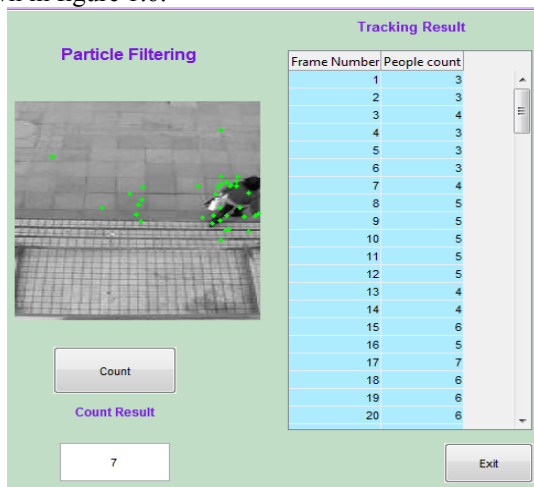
wn in figure 4.6.

Particle Filtering

Tracking Result

| Frame Number | People count |
|---|---|
| 1 | 3 |
| 2 | 3 |
| 3 | 4 |
| 4 | 3 |
| 5 | 3 |
| 6 | 3 |
| 7 | 4 |
| 8 | 5 |
| 9 | 5 |
| 10 | 5 |
| 11 | 5 |
| 12 | 5 |
| 13 | 4 |
| 14 | 4 |
| 15 | 6 |
| 16 | 5 |
| 17 | 7 |
| 18 | 6 |
| 19 | 6 |
| 20 | 6 |

Count

Count Result

7

Exit